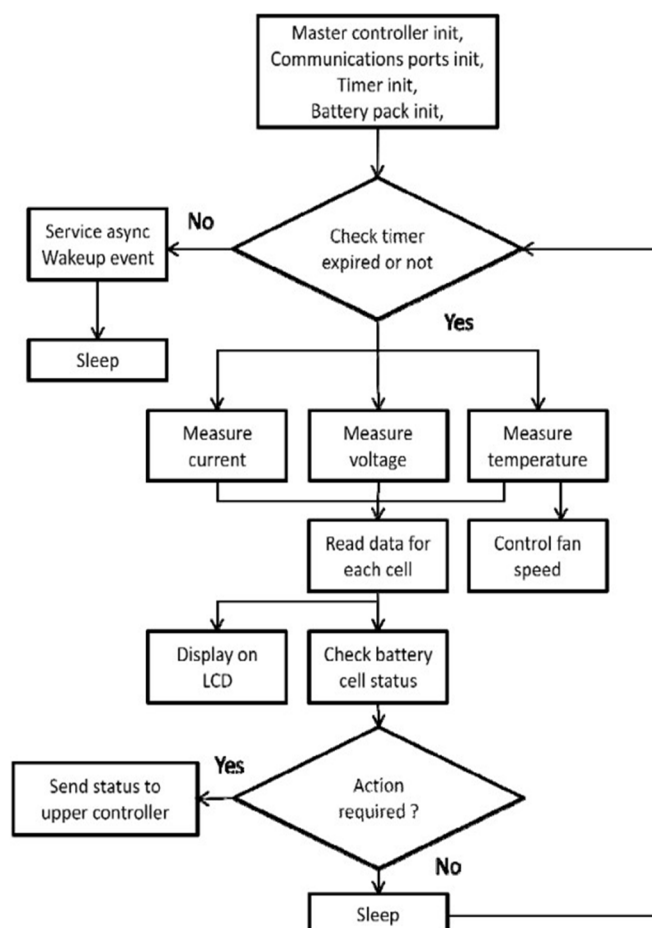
Master controller init,
Communications ports init,
Timer init,
Battery pack init,

No

Service async Wakeup event

Check timer expired or not

Sleep

Yes

Measure current

Measure voltage

Measure temperature

Read data for each cell

Control fan speed

Display on LCD

Check battery cell status

Yes

Send status to upper controller

Action required ?

No

Sleep